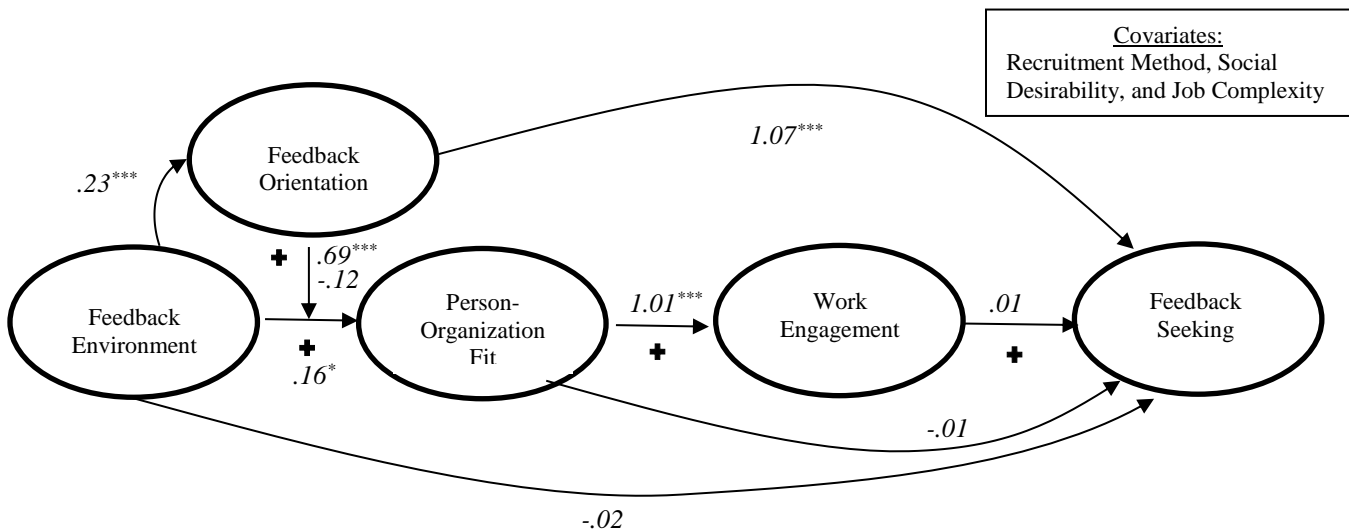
Covariates:
Recruitment Method, Social Desirability, and Job Complexity

Feedback Orientation

$.23^{***}$

$1.07^{***}$

✚

$.69^{***}$

$-.12$

Feedback Environment

Person-Organization Fit

$1.01^{***}$

Work Engagement

$.01$

Feedback Seeking

✚

$.16^{*}$

✚

✚

$-.01$

$-.02$